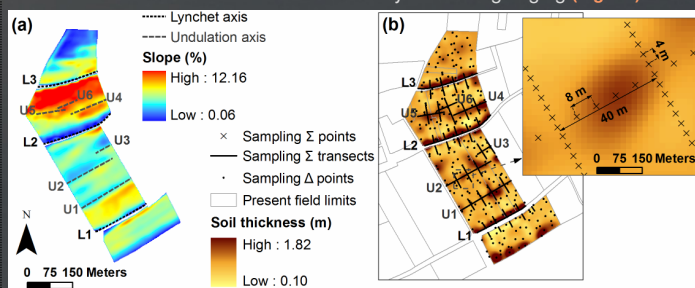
(a)

Lynchet axis
Undulation axis

Slope (%)
High : 12.16
Low : 0.06

L3
U6
U5
U4
L2
U3
U2
U1
L1

N

0 75 150 Meters

Sampling Σ points
Sampling Σ transects
Sampling Δ points
Present field limits

Soil thickness (m)
High : 1.82
Low : 0.10

(b)

L3
U5
U6
U4
L2
U3
U2
U1
L1

4 m
8 m
40 m

0 75 150 Meters